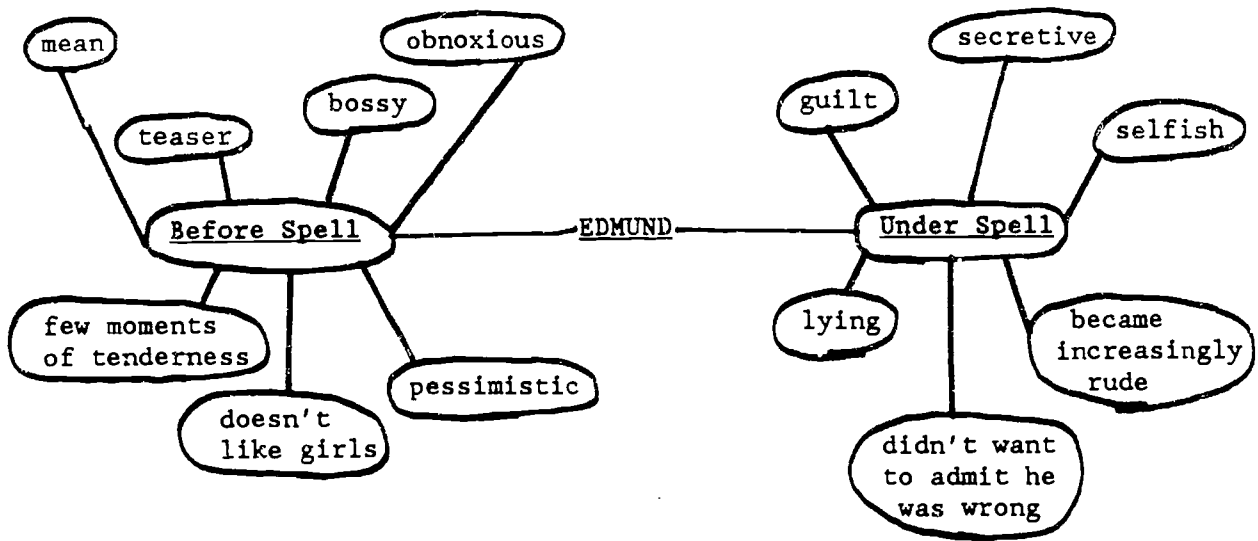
mean

obnoxious

bossy

teaser

Before Spell

EDMUND

few moments of tenderness

doesn't like girls

pessimistic

secretive

guilt

selfish

Under Spell

lying

became increasingly rude

didn't want to admit he was wrong